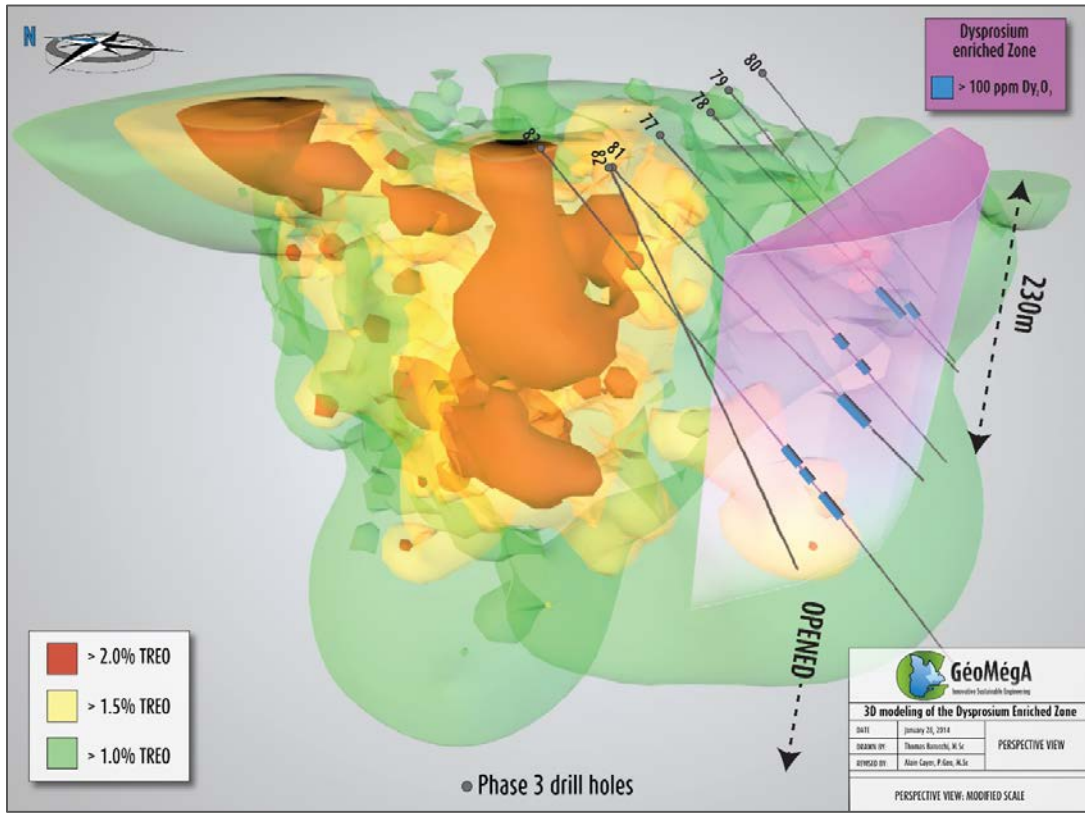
N

Dysprosium enriched Zone

> 100 ppm $Dy_2O_3$

80
79
78
77
83
81
82

230m

OPENED

> 2.0% TREO

> 1.5% TREO

> 1.0% TREO

Phase 3 drill holes

GéoMégA
Innovative Sustainable Engineering

3D modeling of the Dysprosium Enriched Zone

| DATE | January 20, 2014 | PERSPECTIVE VIEW |
|---|---|---|
| DRAWN BY | Thomas Bonsochi, M.Sc | |
| REVISED BY | Alain Cayer, P.Geo, M.Sc | |

PERSPECTIVE VIEW: MODIFIED SCALE